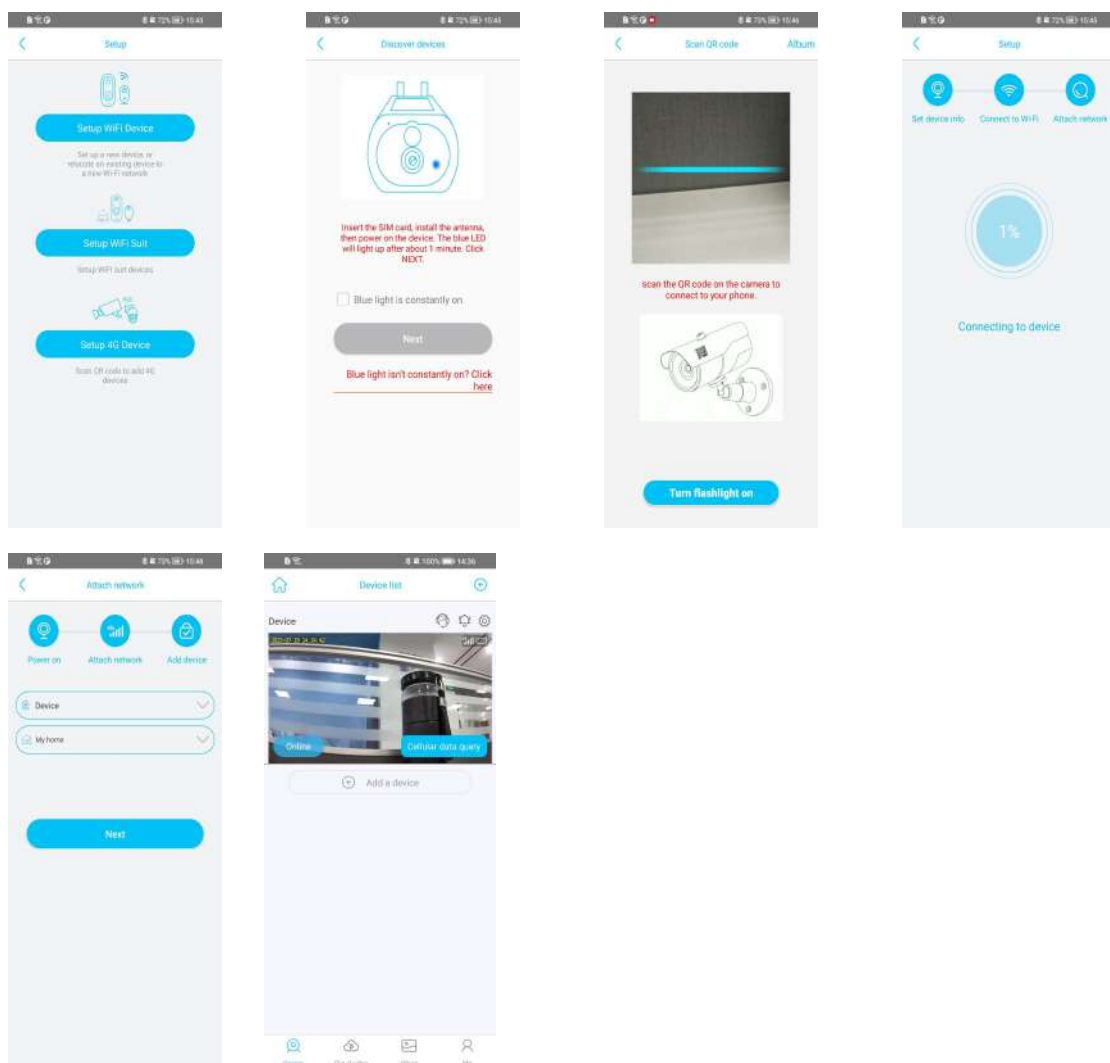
72% 10:45

Setup

Setup WiFi Device

Set up a new device, or relocate an existing device to a new Wi-Fi network

Setup WiFi Suit

Setup WiFi suit devices

Setup 4G Device

Scan QR code to add 4G devices

72% 10:45

Discover devices

Insert the SIM card, install the antenna, then power on the device. The blue LED will light up after about 1 minute. Click NEXT.

Blue light is constantly on

Next

Blue light isn't constantly on? Click here

72% 10:46

Scan QR code

Album

scan the QR code on the camera to connect to your phone.

Turn flashlight on

72% 10:45

Setup

Set device info

Connect to Wi-Fi

Attach network

1%

Connecting to device

72% 10:48

Attach network

Power on

Attach network

Add device

Device

My home

Next

100% 14:36

Device list

Device

Online

Cellular data query

Add a device

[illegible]

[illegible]

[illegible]

Me